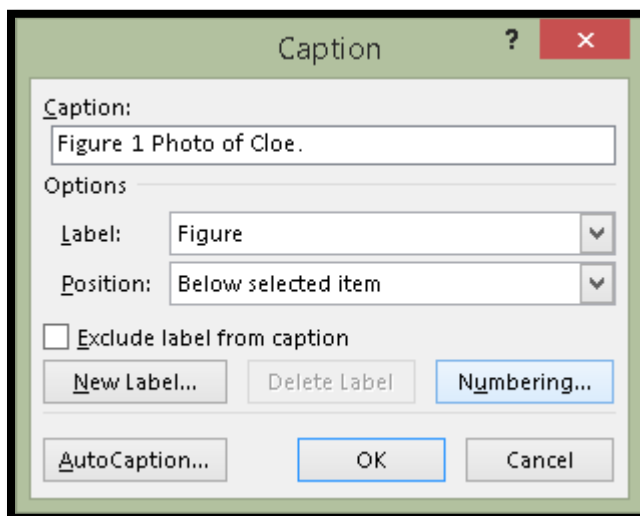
Caption

?

×

Caption:

Figure 1 Photo of Cloe.

Options

Label: Figure

Position: Below selected item

Exclude label from caption

New Label...

Delete Label

Numbering...

AutoCaption...

OK

Cancel